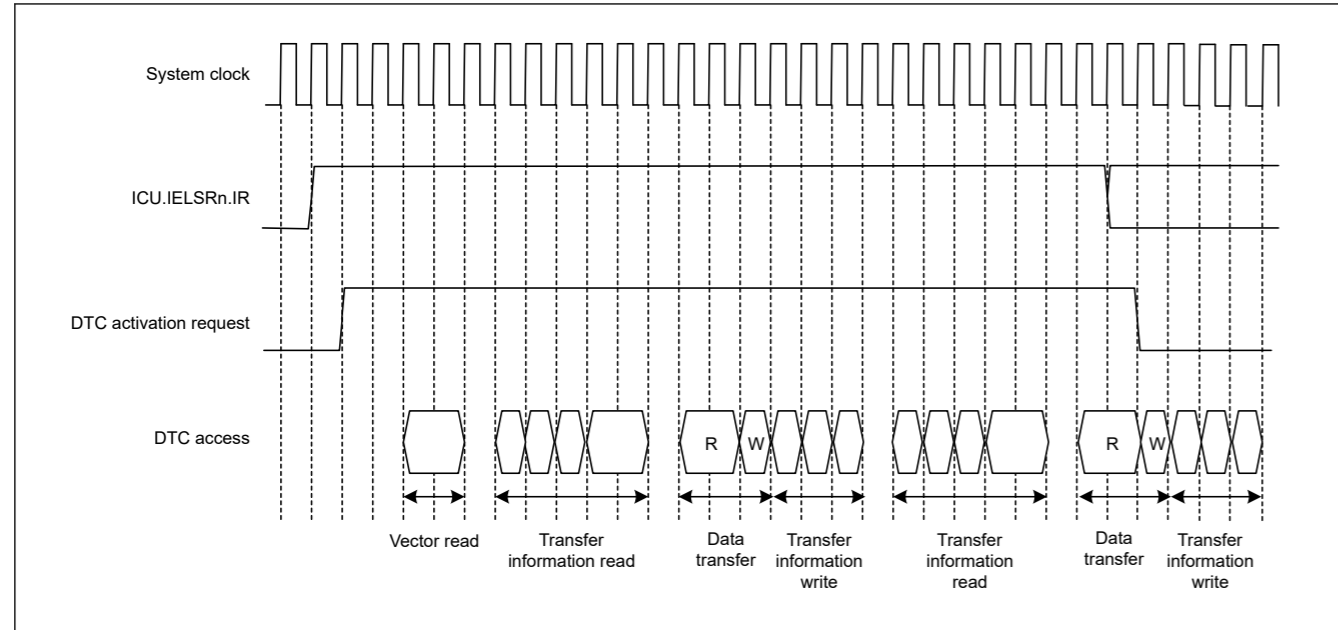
System clock

ICU.IELSRn.IR

DTC activation request

DTC access

R W

R W

Vector read

Transfer information read

Data transfer

Transfer information write

Transfer information read

Data transfer

Transfer information write